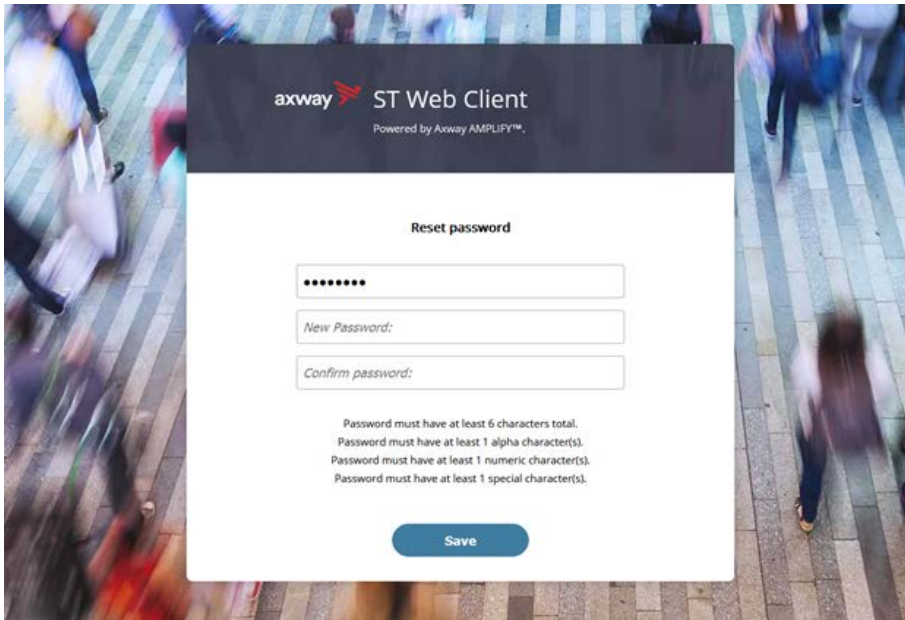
axway ST Web Client
Powered by Axway AMPLIFY™.

Reset password

••••••••

New Password:

Confirm password:

Password must have at least 6 characters total.
Password must have at least 1 alpha character(s).
Password must have at least 1 numeric character(s).
Password must have at least 1 special character(s).

Save